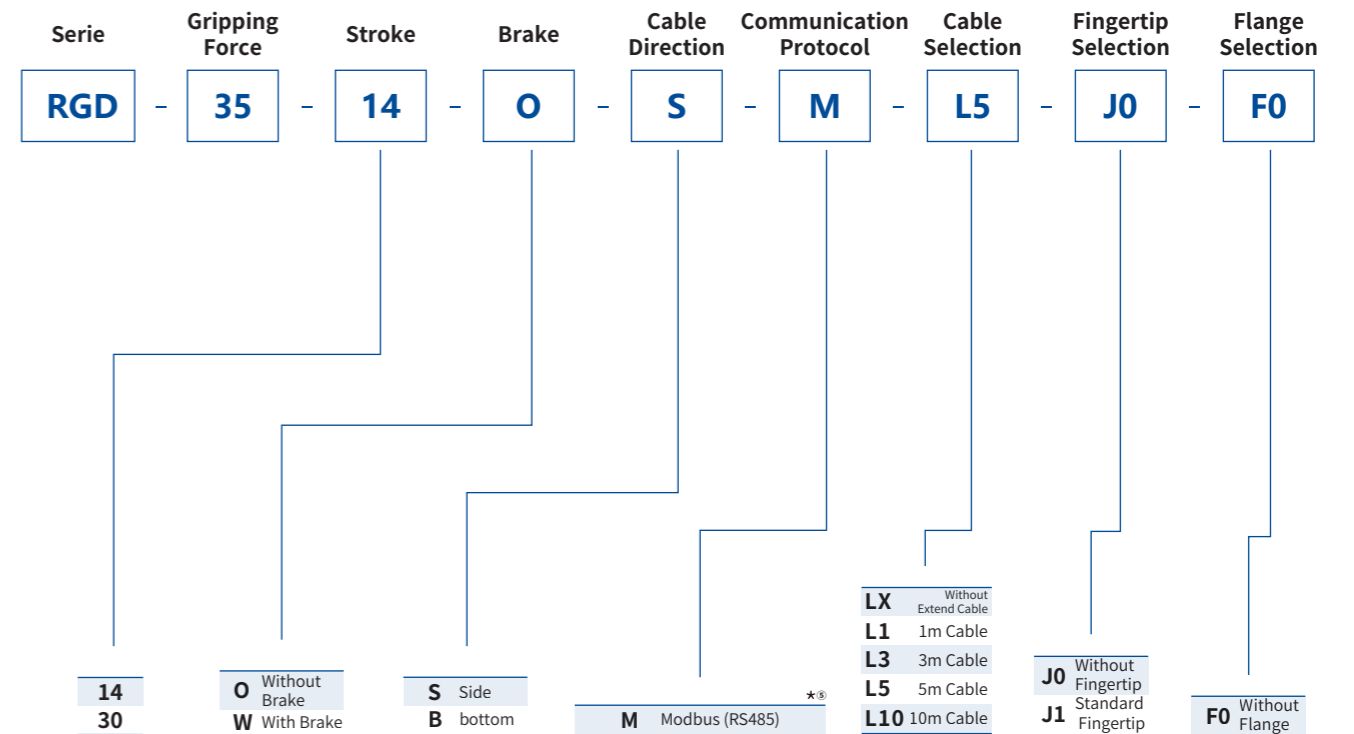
Serie
Gripping Force
Stroke
Brake
Cable Direction
Communication Protocol
Cable Selection
Fingertip Selection
Flange Selection

RGD - 35 - 14 - O - S - M - L5 - J0 - F0

| 14 |
|---|
| 30 |

| O | Without Brake |
|---|---|
| W | With Brake |

| S | Side |
|---|---|
| B | bottom |

★⑤
| M | Modbus (RS485) |
|---|---|

| LX | Without Extend Cable |
|---|---|
| L1 | 1m Cable |
| L3 | 3m Cable |
| L5 | 5m Cable |
| L10 | 10m Cable |

| J0 | Without Fingertip |
|---|---|
| J1 | Standard Fingertip |

| F0 | Without Flange |
|---|---|